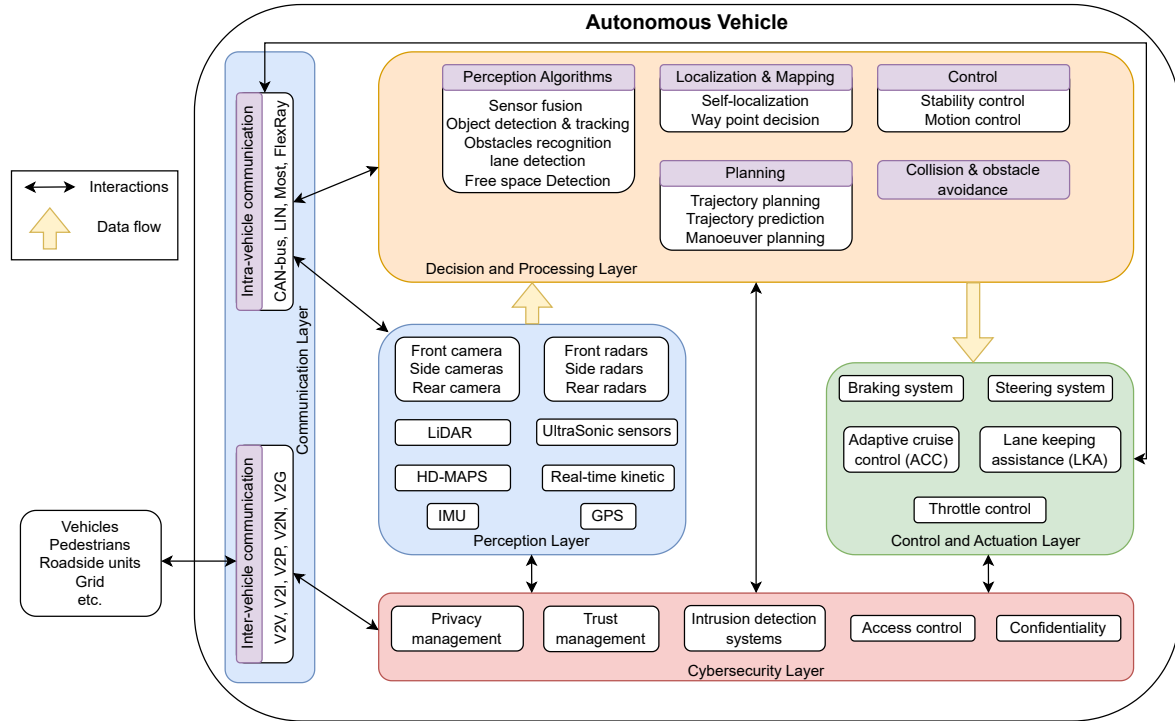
Autonomous Vehicle

Interactions

Data flow

Intra-vehicle communication

CAN-bus, LIN, Most, FlexRay

Communication Layer

Inter-vehicle communication

V2V, V2I, V2P, V2N, V2G

Vehicles
Pedestrians
Roadside units
Grid
etc.

Perception Algorithms
Sensor fusion
Object detection & tracking
Obstacles recognition
lane detection
Free space Detection

Localization & Mapping
Self-localization
Way point decision

Control
Stability control
Motion control

Planning
Trajectory planning
Trajectory prediction
Manoeuver planning

Collision & obstacle avoidance

Decision and Processing Layer

Front camera
Side cameras
Rear camera

Front radars
Side radars
Rear radars

LiDAR

UltraSonic sensors

HD-MAPS

Real-time kinetic

IMU

GPS

Perception Layer

Braking system

Steering system

Adaptive cruise control (ACC)

Lane keeping assistance (LKA)

Throttle control

Control and Actuation Layer

Privacy management

Trust management

Intrusion detection systems

Access control

Confidentiality

Cybersecurity Layer